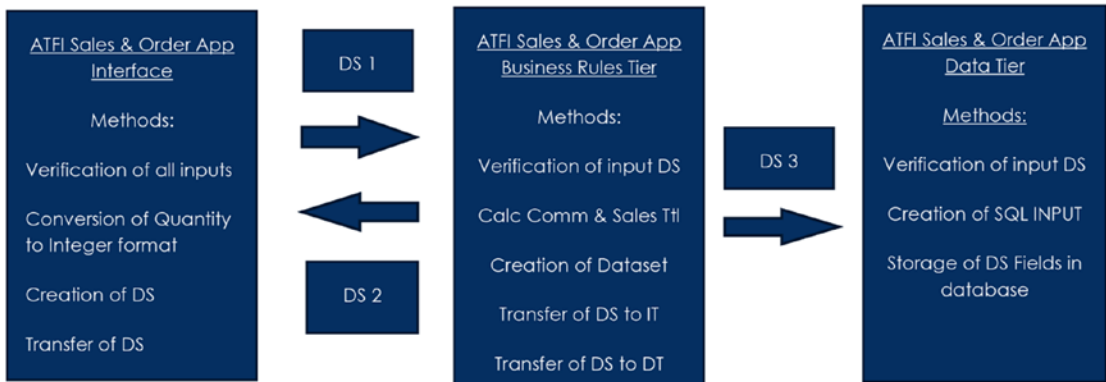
ATFI Sales & Order App Interface

Methods:

Verification of all inputs

Conversion of Quantity to Integer format

Creation of DS

Transfer of DS

DS 1

DS 2

ATFI Sales & Order App Business Rules Tier

Methods:

Verification of input DS

Calc Comm & Sales Ttl

Creation of Dataset

Transfer of DS to IT

Transfer of DS to DT

DS 3

ATFI Sales & Order App Data Tier

Methods:

Verification of input DS

Creation of SQL INPUT

Storage of DS Fields in database